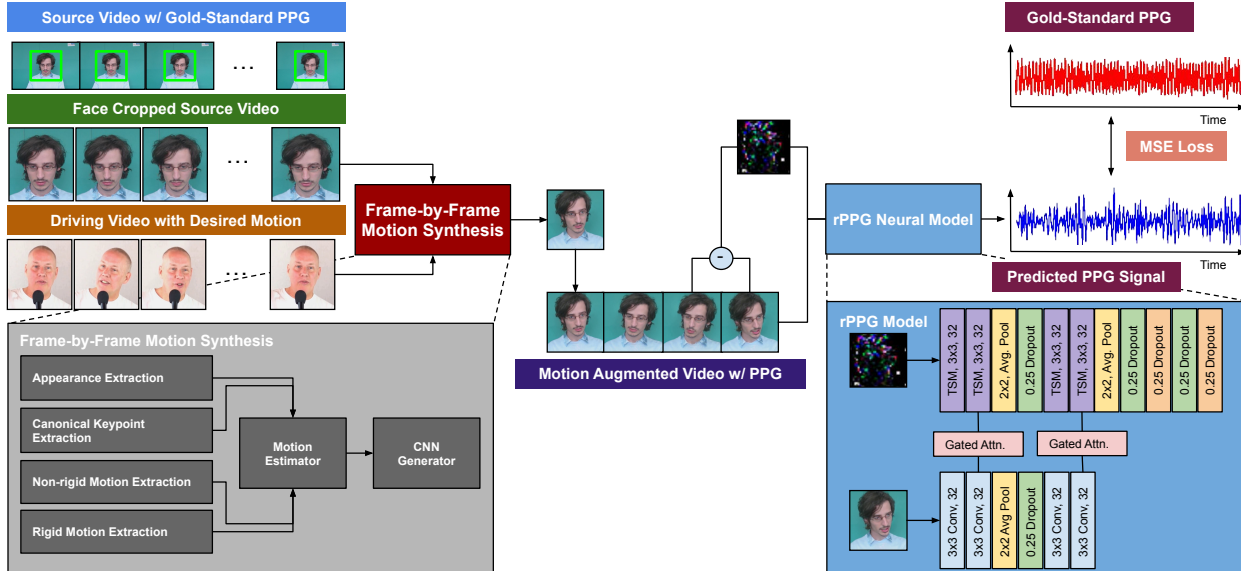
Source Video w/ Gold-Standard PPG

...

Face Cropped Source Video

...

Driving Video with Desired Motion

...

Frame-by-Frame Motion Synthesis

Frame-by-Frame Motion Synthesis

Appearance Extraction

Canonical Keypoint Extraction

Non-rigid Motion Extraction

Rigid Motion Extraction

Motion Estimator

CNN Generator

-

Motion Augmented Video w/ PPG

Gold-Standard PPG

Time

MSE Loss

rPPG Neural Model

Time

Predicted PPG Signal

rPPG Model

TSM, 3x3, 32

TSM, 3x3, 32

2x2, Avg. Pool

0.25 Dropout

TSM, 3x3, 32

TSM, 3x3, 32

2x2, Avg. Pool

0.25 Dropout

0.25 Dropout

0.25 Dropout

0.25 Dropout

0.25 Dropout

Gated Attn.

Gated Attn.

3x3 Conv, 32

3x3 Conv, 32

2x2 Avg Pool

0.25 Dropout

3x3 Conv, 32

3x3 Conv, 32